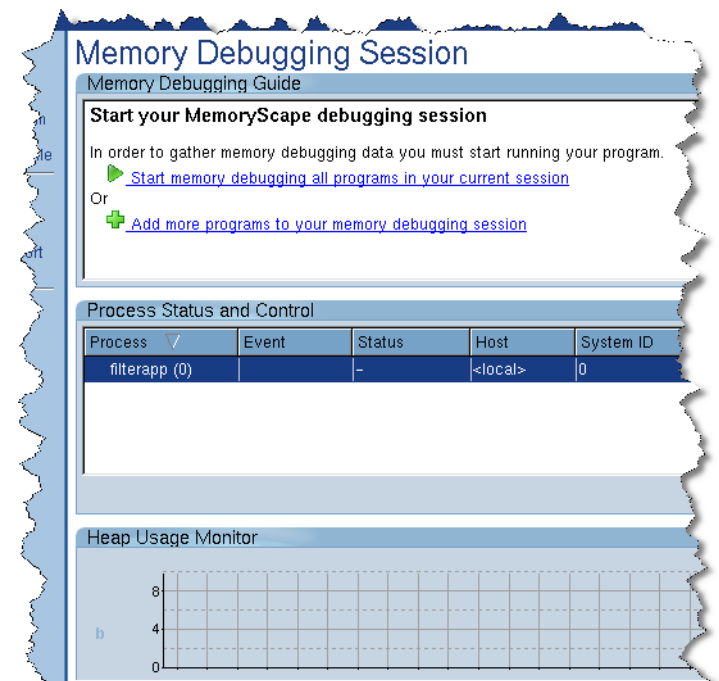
n

le

ort

Memory Debugging Session

Memory Debugging Guide

Start your MemoryScape debugging session

In order to gather memory debugging data you must start running your program.

Start memory debugging all programs in your current session

Or

Add more programs to your memory debugging session

Process Status and Control

| Process | Event | Status | Host | System ID |
|---|---|---|---|---|
| filterapp (0) | | – | <local> | 0 |

Heap Usage Monitor

b

8

4

0